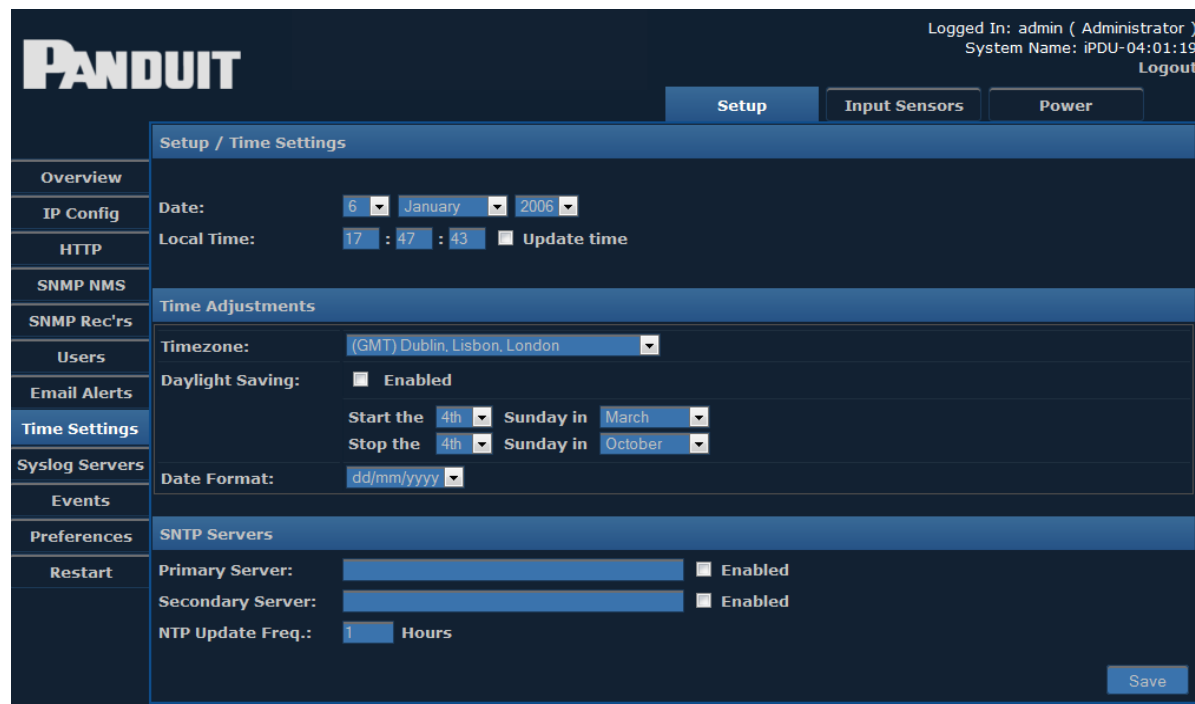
PANDUIT

Logged In: admin ( Administrator )
System Name: iPDU-04:01:19
Logout

Setup
Input Sensors
Power

Overview
IP Config
HTTP
SNMP NMS
SNMP Rec'rs
Users
Email Alerts
Time Settings
Syslog Servers
Events
Preferences
Restart

Setup / Time Settings

Date: 6 January 2006
Local Time: 17 : 47 : 43 Update time

Time Adjustments

Timezone: (GMT) Dublin, Lisbon, London
Daylight Saving: Enabled
Start the 4th Sunday in March
Stop the 4th Sunday in October
Date Format: dd/mm/yyyy

SNTP Servers

Primary Server: Enabled
Secondary Server: Enabled
NTP Update Freq.: 1 Hours

Save